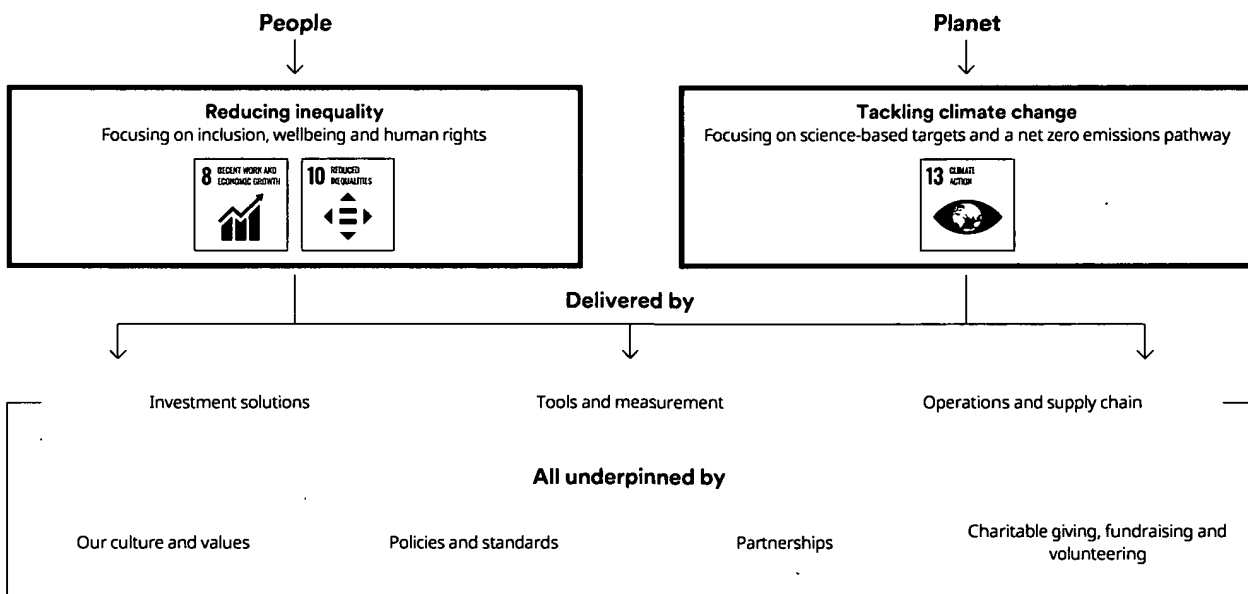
People

Planet

Reducing inequality
Focusing on inclusion, wellbeing and human rights

8 DECENT WORK AND ECONOMIC GROWTH

10 REDUCED INEQUALITIES

Tackling climate change
Focusing on science-based targets and a net zero emissions pathway

13 CLIMATE ACTION

Delivered by

Investment solutions

Tools and measurement

Operations and supply chain

All underpinned by

Our culture and values

Policies and standards

Partnerships

Charitable giving, fundraising and volunteering